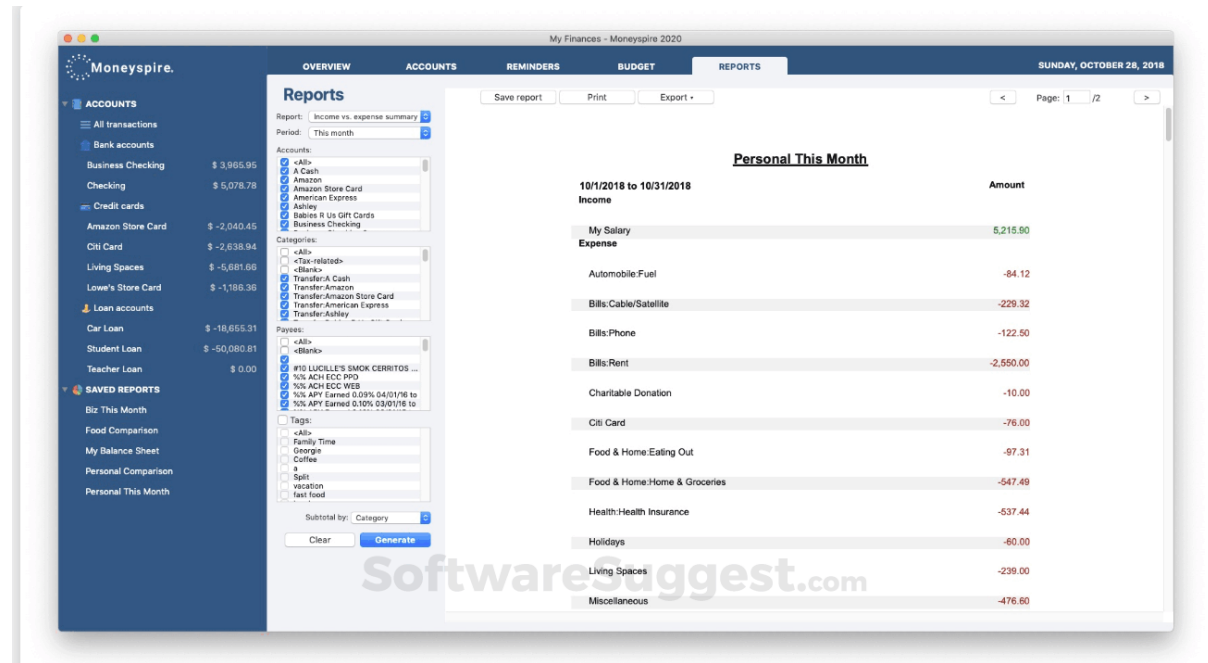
My Finances - Moneyspire 2020

Moneyspire.

OVERVIEW ACCOUNTS REMINDERS BUDGET REPORTS SUNDAY, OCTOBER 28, 2018

ACCOUNTS
All transactions
Bank accounts
Business Checking $ 3,965.95
Checking $ 5,078.78
Credit cards
Amazon Store Card $ -2,040.45
Citi Card $ -2,638.94
Living Spaces $ -5,681.66
Lowe's Store Card $ -1,186.36
Loan accounts
Car Loan $ -18,655.31
Student Loan $ -50,080.81
Teacher Loan $ 0.00
SAVED REPORTS
Biz This Month
Food Comparison
My Balance Sheet
Personal Comparison
Personal This Month

Reports
Report: Income vs. expense summary
Period: This month
Accounts:
<All>
A Cash
Amazon
Amazon Store Card
American Express
Ashley
Babies R Us Gift Cards
Business Checking
Categories:
<All>
<Tax-related>
<Blank>
Transfer:A Cash
Transfer:Amazon
Transfer:Amazon Store Card
Transfer:American Express
Transfer:Ashley
Payees:
<All>
<Blank>
#10 LUCILLE'S SMOK CERRITOS ...
%% ACH ECC PPD
%% ACH ECC WEB
%% APY Earned 0.09% 04/01/16 to
%% APY Earned 0.10% 03/01/16 to
Tags:
<All>
Family Time
Georgie
Coffee
a
Split
vacation
fast food
Subtotal by: Category
Clear Generate

Save report Print Export ▾ < Page: 1 /2 >

Personal This Month

10/1/2018 to 10/31/2018 Amount
Income
My Salary 5,215.90
Expense
Automobile:Fuel -84.12
Bills:Cable/Satellite -229.32
Bills:Phone -122.50
Bills:Rent -2,550.00
Charitable Donation -10.00
Citi Card -76.00
Food & Home:Eating Out -97.31
Food & Home:Home & Groceries -547.49
Health:Health Insurance -537.44
Holidays -60.00
Living Spaces -239.00
Miscellaneous -476.60

SoftwareSuggest.com